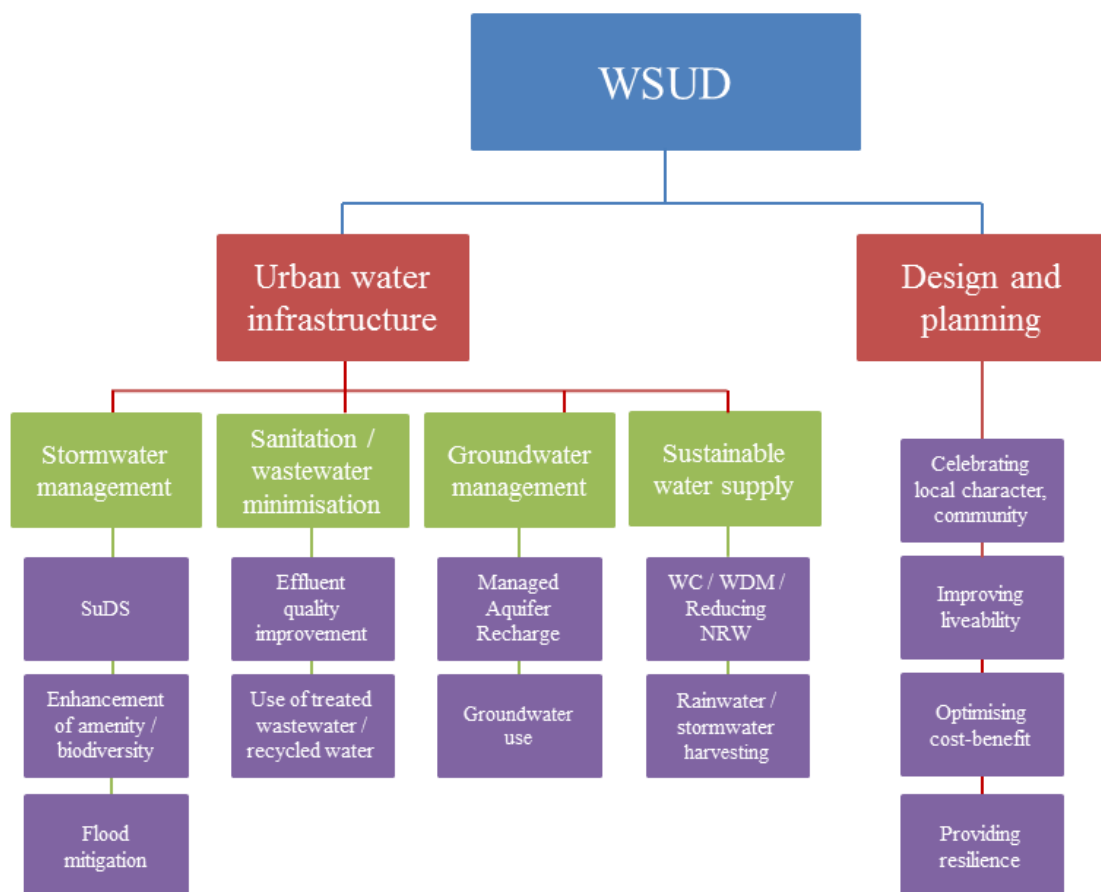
WSUD

Urban water infrastructure

Design and planning

Stormwater management

Sanitation / wastewater minimisation

Groundwater management

Sustainable water supply

SuDS

Enhancement of amenity / biodiversity

Flood mitigation

Effluent quality improvement

Use of treated wastewater / recycled water

Managed Aquifer Recharge

Groundwater use

WC / WDM / Reducing NRW

Rainwater / stormwater harvesting

Celebrating local character, community

Improving liveability

Optimising cost-benefit

Providing resilience